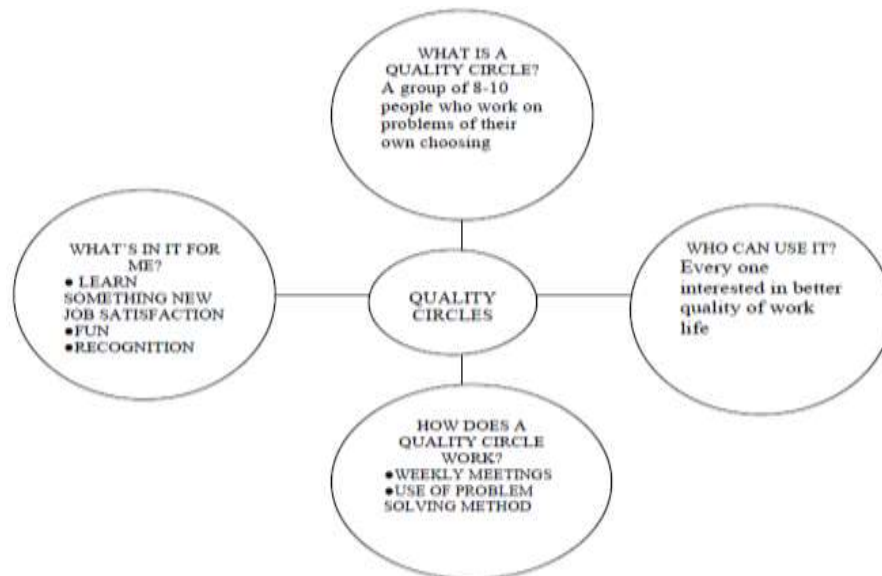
WHAT IS A QUALITY CIRCLE?
A group of 8-10 people who work on problems of their own choosing

WHAT'S IN IT FOR ME?
● LEARN SOMETHING NEW JOB SATISFACTION
●FUN
●RECOGNITION

QUALITY CIRCLES

WHO CAN USE IT?
Every one interested in better quality of work life

HOW DOES A QUALITY CIRCLE WORK?
●WEEKLY MEETINGS
●USE OF PROBLEM SOLVING METHOD